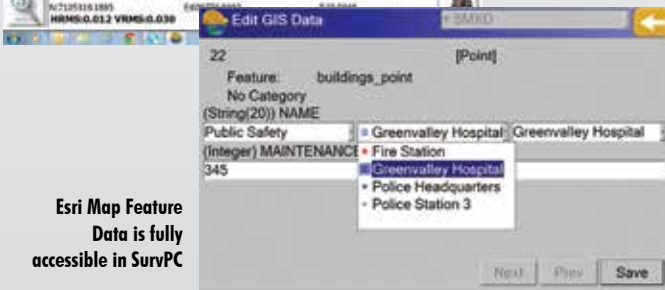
N:7135316.1895 E:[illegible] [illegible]
HRMS:0.012 VRMS:0.030

Edit GIS Data
SMXD

22 [Point]
Feature: buildings_point
No Category
(String(20)) NAME
Public Safety
Greenvalley Hospital
Greenvalley Hospital
(Integer) MAINTENANCE
345
Fire Station
Greenvalley Hospital
Police Headquarters
Police Station 3

Next
Prev
Save

Esri Map Feature Data is fully accessible in SurvPC